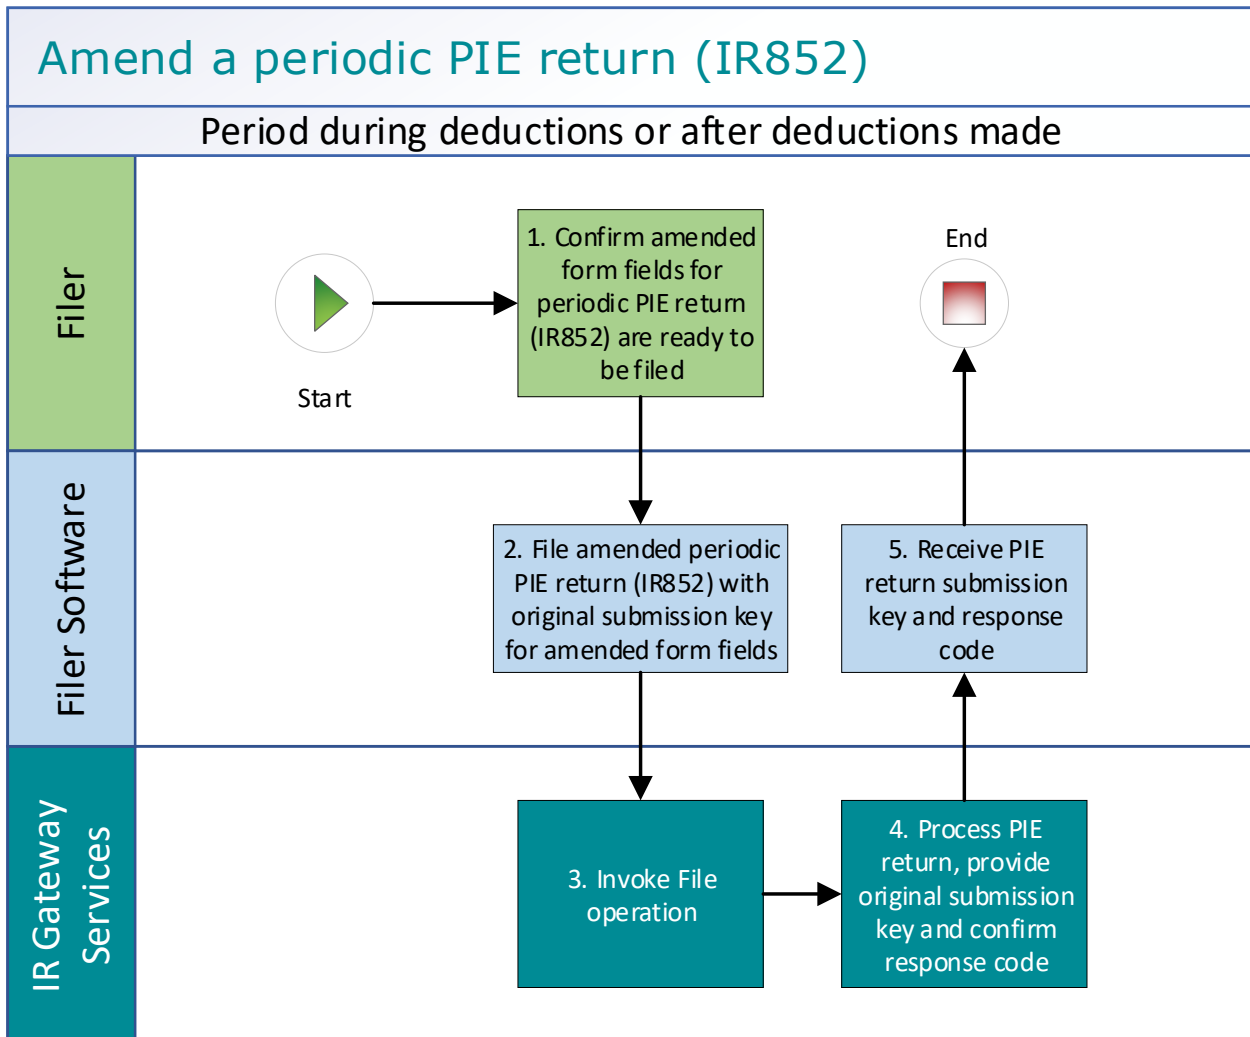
Amend a periodic PIE return (IR852)

Period during deductions or after deductions made

Filer

Start

1. Confirm amended form fields for periodic PIE return (IR852) are ready to be filed

End

Filer Software

2. File amended periodic PIE return (IR852) with original submission key for amended form fields

5. Receive PIE return submission key and response code

IR Gateway Services

3. Invoke File operation

4. Process PIE return, provide original submission key and confirm response code